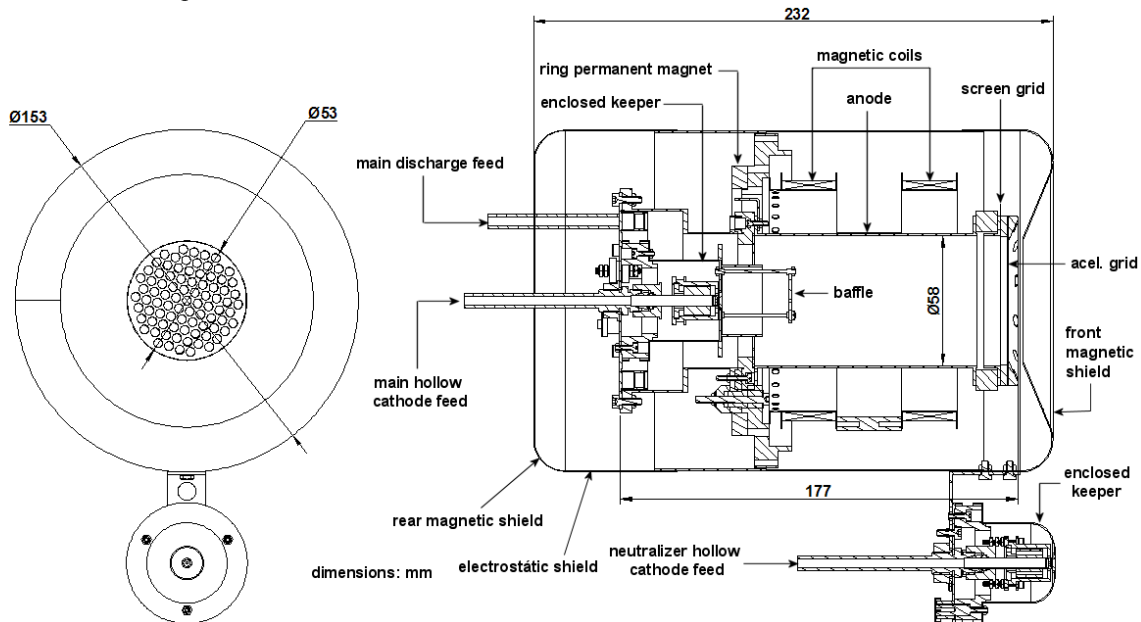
232

Ø153

Ø53

ring permanent magnet

magnetic coils

enclosed keeper

anode

screen grid

main discharge feed

acel. grid

baffle

Ø58

main hollow cathode feed

front magnetic shield

177

enclosed keeper

rear magnetic shield

neutralizer hollow cathode feed

electrostátic shield

dimensions: mm